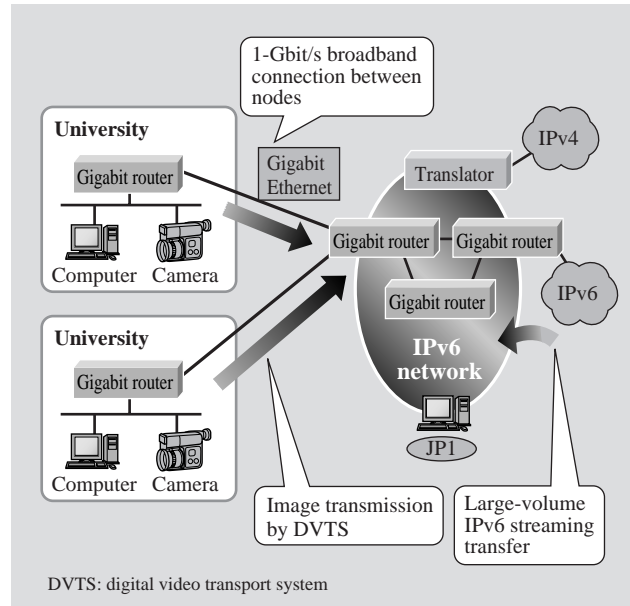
1-Gbit/s broadband connection between nodes

University

Gigabit router

Computer Camera

Gigabit Ethernet

Translator

IPv4

Gigabit router

Gigabit router

Gigabit router

IPv6

University

Gigabit router

Computer Camera

IPv6 network

JP1

Image transmission by DVTS

Large-volume IPv6 streaming transfer

DVTS: digital video transport system